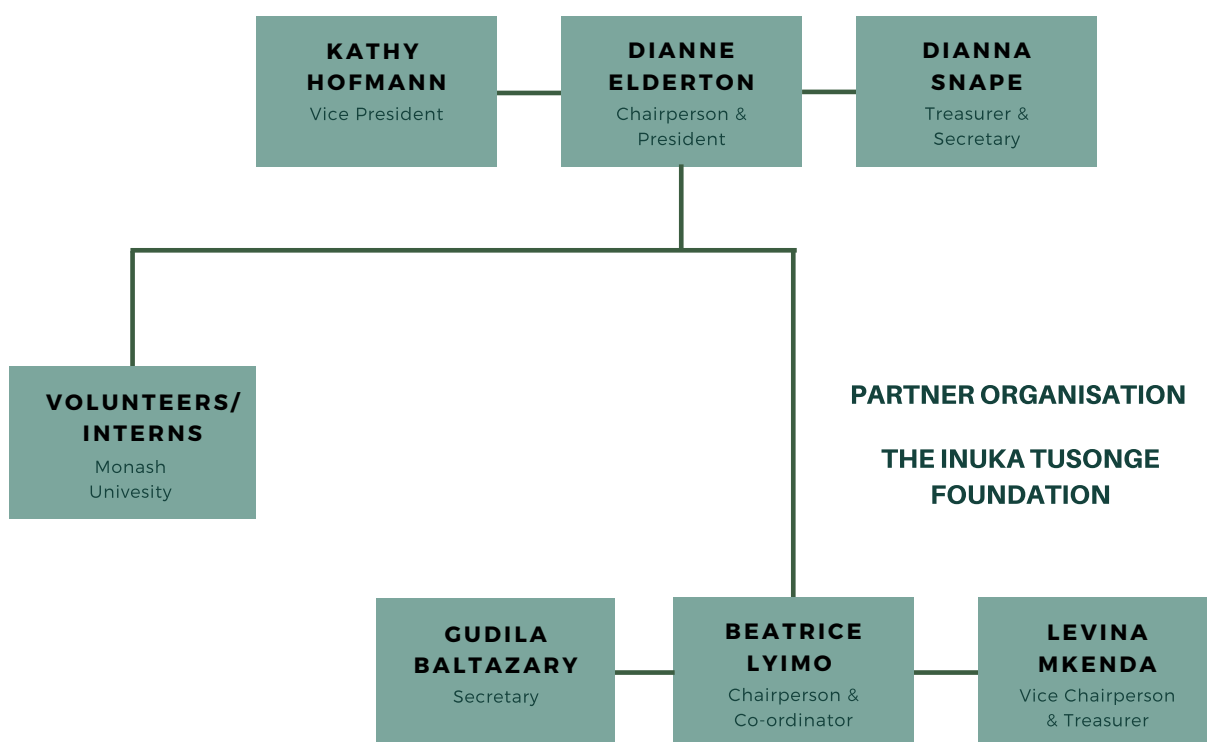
KATHY HOFMANN
Vice President

DIANNE ELDERTON
Chairperson & President

DIANNA SNAPE
Treasurer & Secretary

VOLUNTEERS/ INTERNS
Monash Univesity

PARTNER ORGANISATION

THE INUKA TUSONGE FOUNDATION

GUDILA BALTAZARY
Secretary

BEATRICE LYIMO
Chairperson & Co-ordinator

LEVINA MKENDA
Vice Chairperson & Treasurer